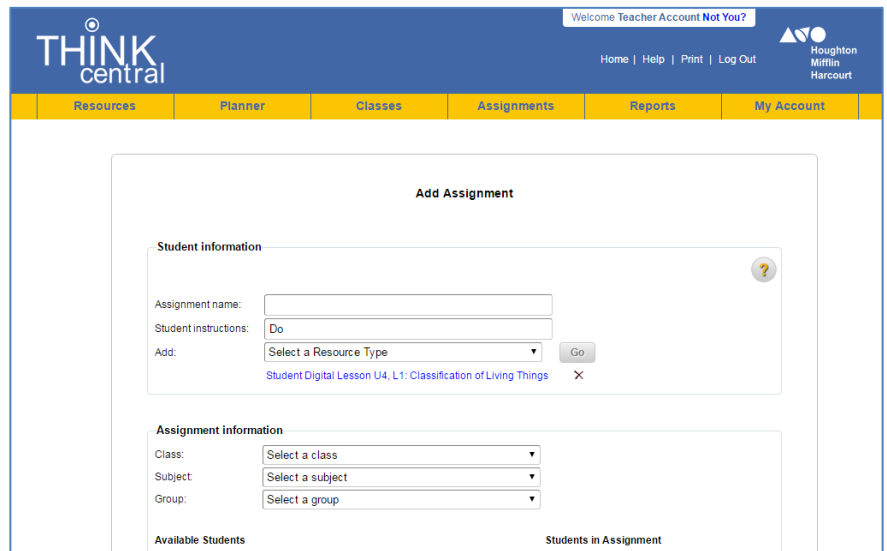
THINK central

Welcome Teacher Account Not You?

Home | Help | Print | Log Out

Houghton Mifflin Harcourt

Resources | Planner | Classes | Assignments | Reports | My Account

Add Assignment

Student information

?

Assignment name:

Student instructions: Do

Add: Select a Resource Type Go

Student Digital Lesson U4, L1: Classification of Living Things ✕

Assignment information

Class: Select a class

Subject: Select a subject

Group: Select a group

Available Students

Students in Assignment